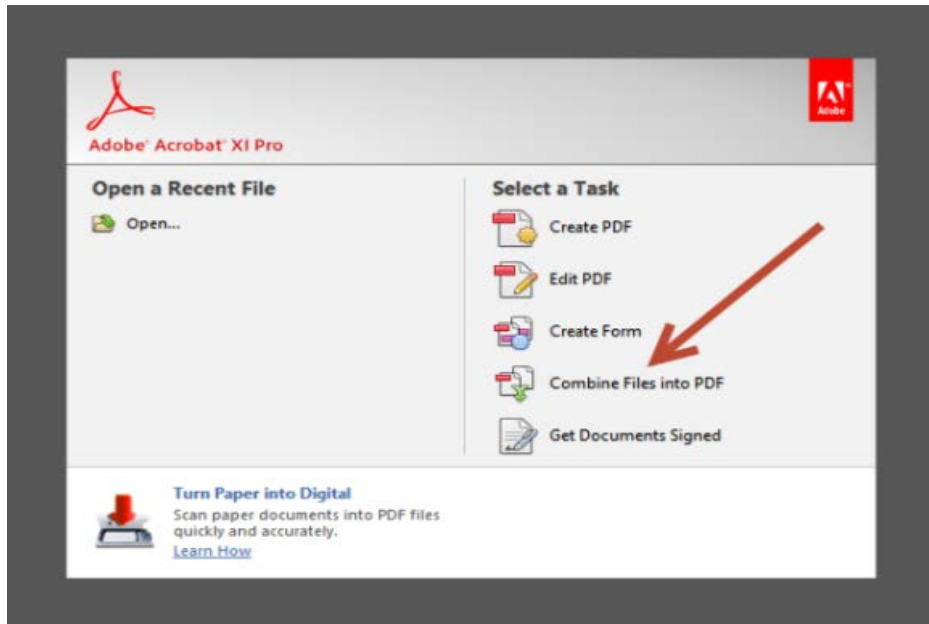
Adobe® Acrobat® XI Pro

Adobe

Open a Recent File

Open...

Select a Task

Create PDF

Edit PDF

Create Form

Combine Files into PDF

Get Documents Signed

Turn Paper into Digital

Scan paper documents into PDF files quickly and accurately.

Learn How